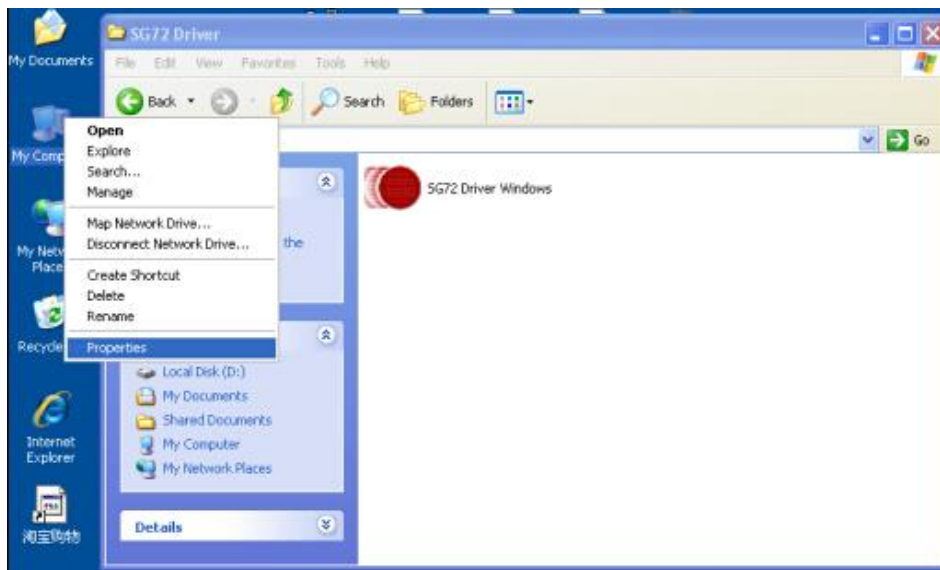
My Documents

SG72 Driver

File Edit View Favorites Tools Help

Back Search Folders

Go

My Comp

Open
Explore
Search...
Manage

Map Network Drive...
Disconnect Network Drive...

Create Shortcut
Delete
Rename

Properties

My Netw Place

Recycle

the

Local Disk (D:)
My Documents
Shared Documents
My Computer
My Network Places

Internet Explorer

淘宝购物

Details

SG72 Driver Windows